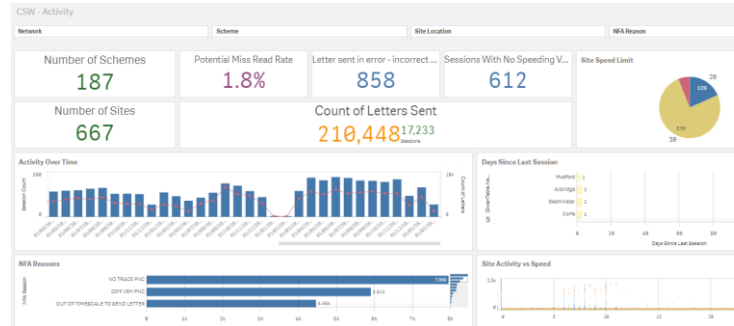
CSW - Activity

Network

Scheme

Site Location

NFA Reason

Number of Schemes
187

Potential Miss Read Rate
1.8%

Letter sent in error - incorrect ...
858

Sessions With No Speeding V...
612

Site Speed Limit

20
129
30
359

Number of Sites
667

Count of Letters Sent
210,448
17,233
Sessions

Activity Over Time

10k
0

Session Count

Count of Letters

Days Since Last Session

Mudford
Axbridge
Beaminster
Corfe

Days Since Last Session

NFA Reasons

NO TRACE PND
DIFF VEH PND
OUT OF TIMESCALE TO SEND LETTER

NFA Reason

0
1k
2k
3k
4k
5k
6k
7k
8k

Site Activity vs Speed

1.5k
1k
0